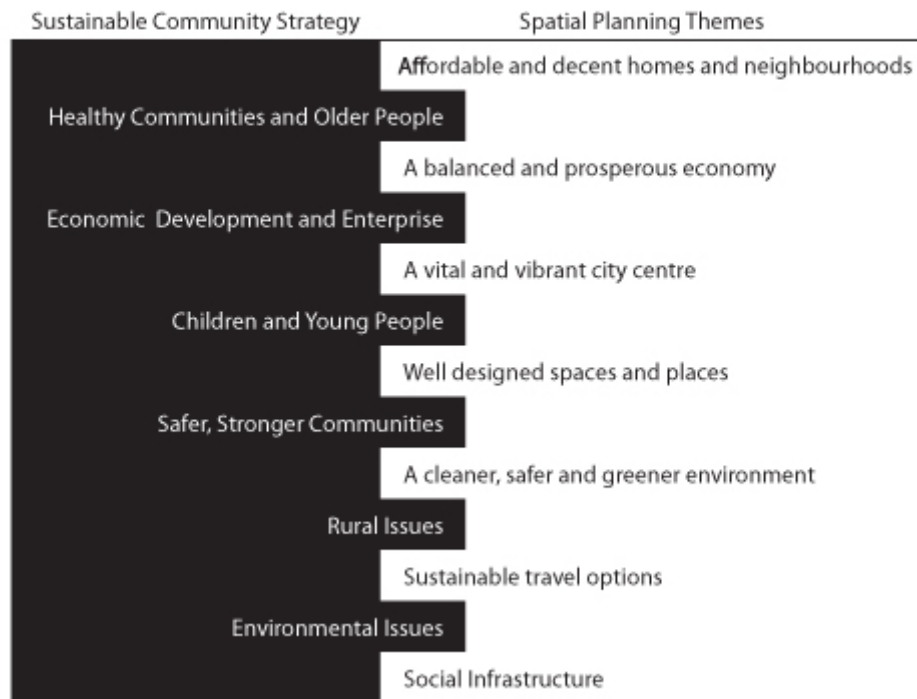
Sustainable Community Strategy

Spatial Planning Themes

Affordable and decent homes and neighbourhoods

Healthy Communities and Older People

A balanced and prosperous economy

Economic Development and Enterprise

A vital and vibrant city centre

Children and Young People

Well designed spaces and places

Safer, Stronger Communities

A cleaner, safer and greener environment

Rural Issues

Sustainable travel options

Environmental Issues

Social Infrastructure